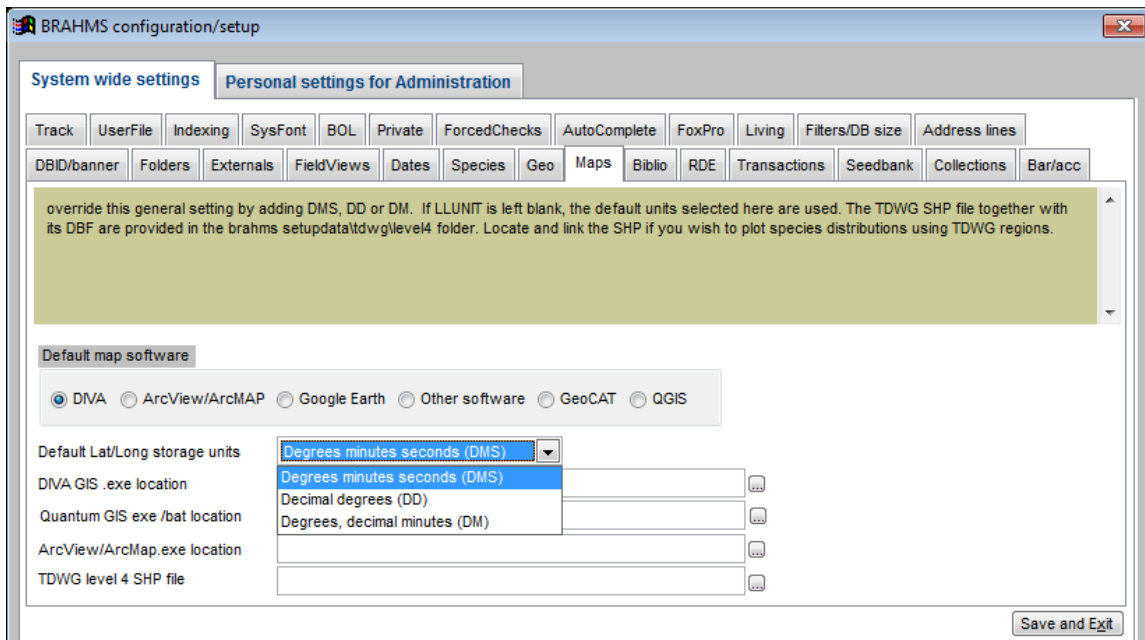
BRAHMS configuration/setup

System wide settings | Personal settings for Administration

Track | UserFile | Indexing | SysFont | BOL | Private | ForcedChecks | AutoComplete | FoxPro | Living | Filters/DB size | Address lines

DBID/banner | Folders | Externals | FieldViews | Dates | Species | Geo | Maps | Biblio | RDE | Transactions | Seedbank | Collections | Bar/acc

override this general setting by adding DMS, DD or DM. If LLUNIT is left blank, the default units selected here are used. The TDWG SHP file together with its DBF are provided in the brahms setupdata\tdwg\level4 folder. Locate and link the SHP if you wish to plot species distributions using TDWG regions.

Default map software

DIVA ArcView/ArcMAP Google Earth Other software GeoCAT QGIS

Default Lat/Long storage units Degrees minutes seconds (DMS)

Degrees minutes seconds (DMS)
Decimal degrees (DD)
Degrees, decimal minutes (DM)

DIVA GIS .exe location ...

Quantum GIS exe /bat location ...

ArcView/ArcMap.exe location ...

TDWG level 4 SHP file ...

Save and Exit